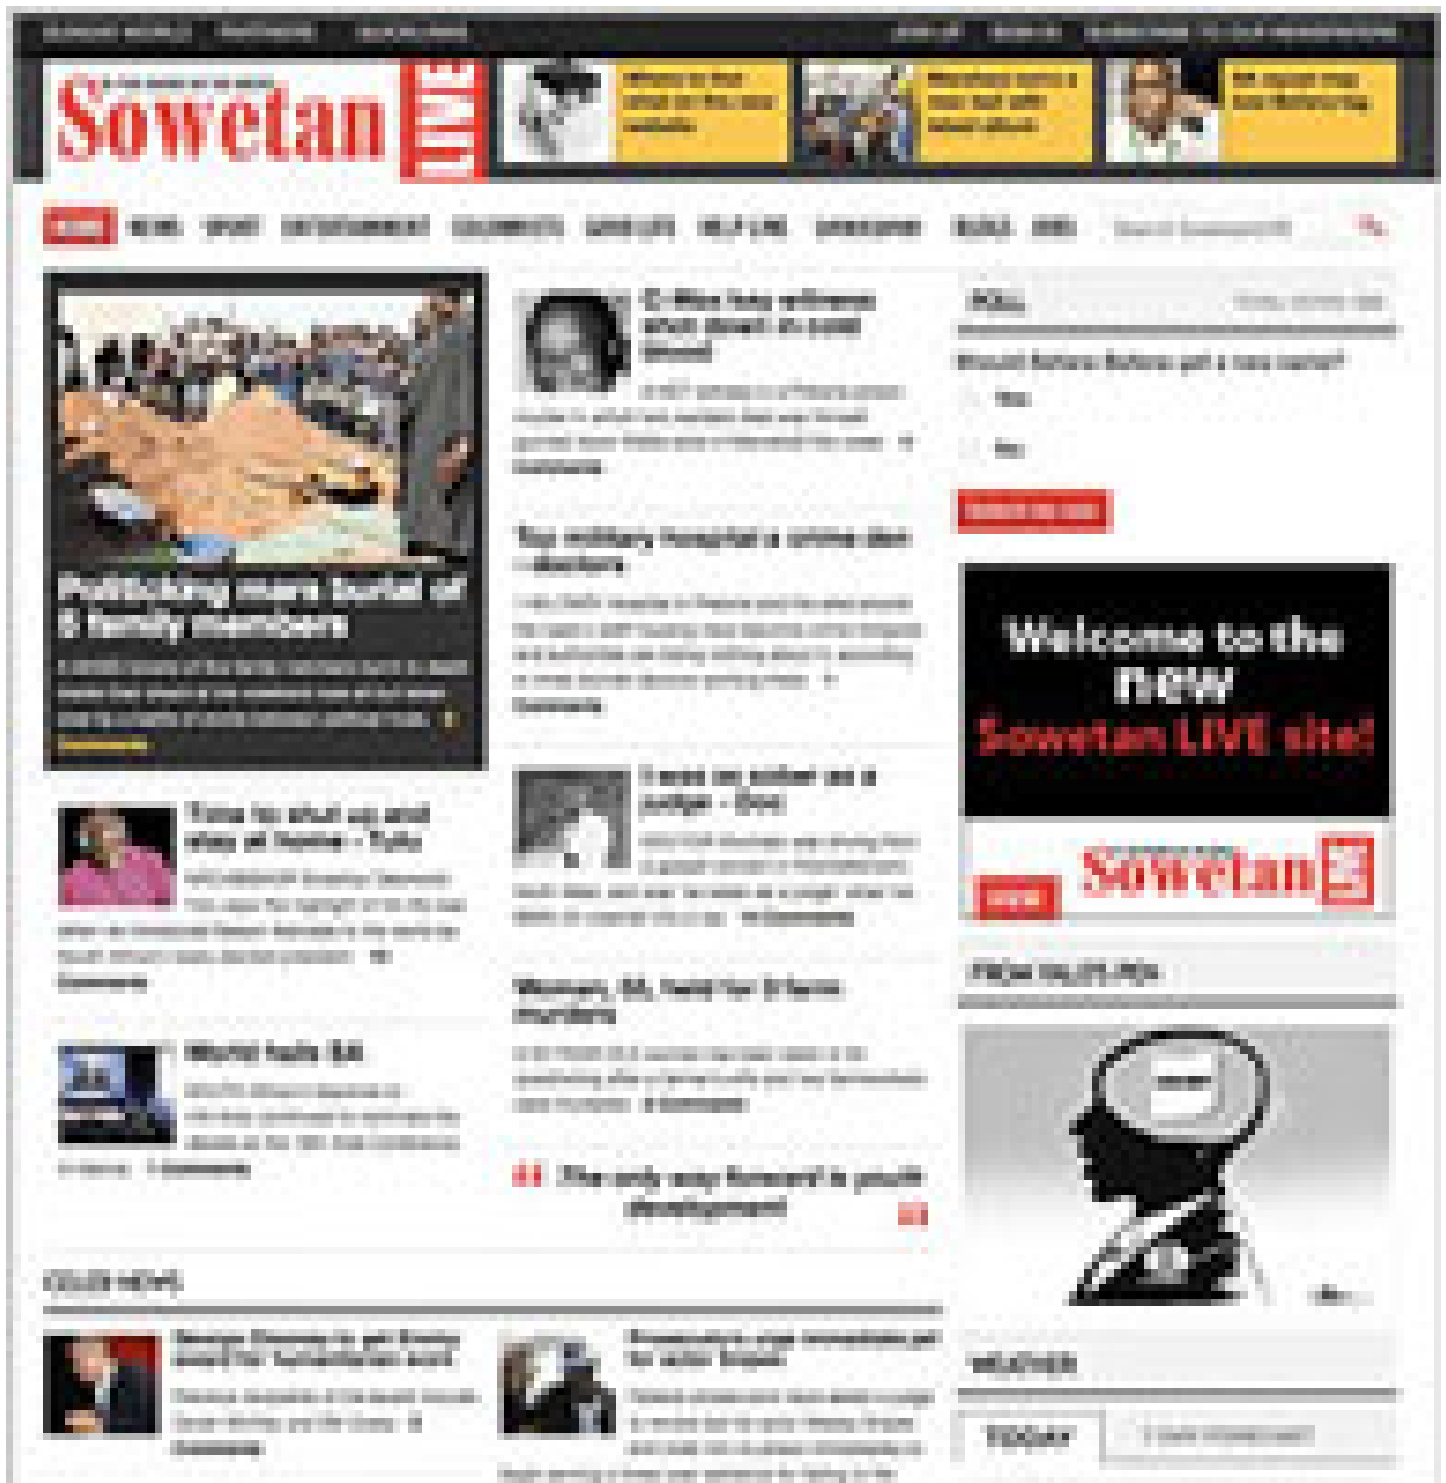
Sowetan LIVE

NEWS SPORT ENTERTAINMENT COLUMNISTS GOOD LIFE HELP LINE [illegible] BLOGS JOBS

Politicking mars burial of 5 family members

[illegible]

Time to shut up and stay at home - Tutu

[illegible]

World fails SA

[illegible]

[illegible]

Top military hospital a crime den - doctors

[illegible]

I was no killer as a judge - Dos

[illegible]

Women, 55, held for 3 farm murders

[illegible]

The only way forward is youth development

POLL

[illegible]

Yes

No

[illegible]

Welcome to the new Sowetan LIVE site!

NEW Sowetan

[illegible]

OLDER NEWS

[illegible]

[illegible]

WEATHER

TODAY